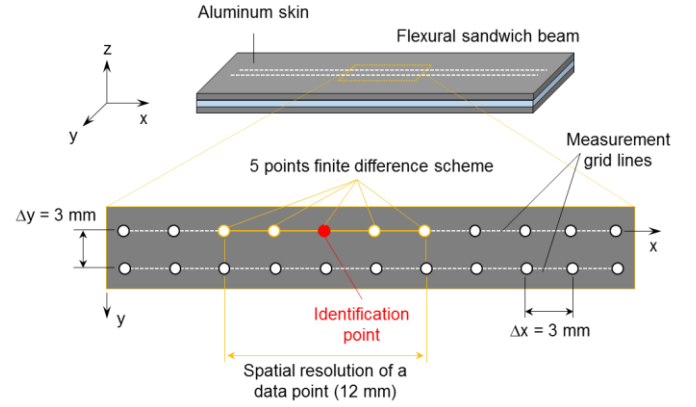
Aluminum skin

Flexural sandwich beam

z

y

x

5 points finite difference scheme

Measurement grid lines

$\Delta y = 3$ mm

x

y

Identification point

$\Delta x = 3$ mm

Spatial resolution of a data point (12 mm)